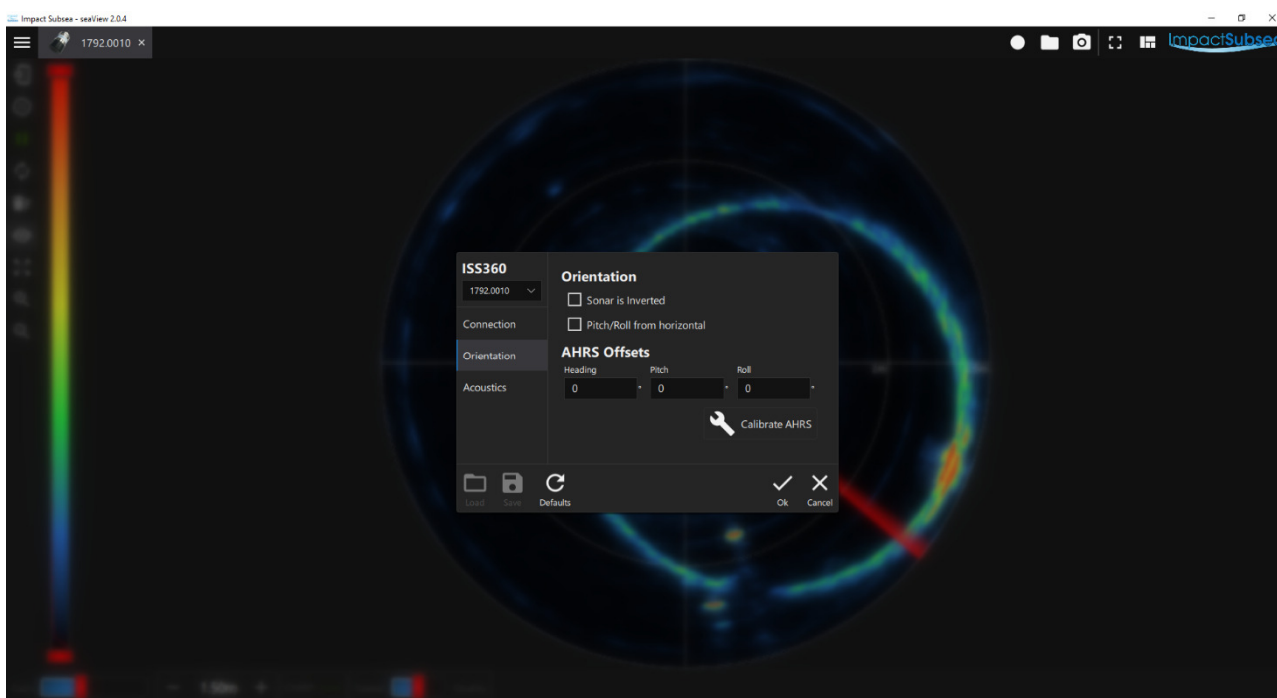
Impact Subsea - seaView 2.0.4

1792.0010 ×

ImpactSubsea

ISS360

1792.0010

Connection

Orientation

Acoustics

Orientation

Sonar is Inverted

Pitch/Roll from horizontal

AHRS Offsets

Heading
0 °

Pitch
0 °

Roll
0 °

Calibrate AHRS

Load

Save

Defaults

Ok

Cancel

1.50m